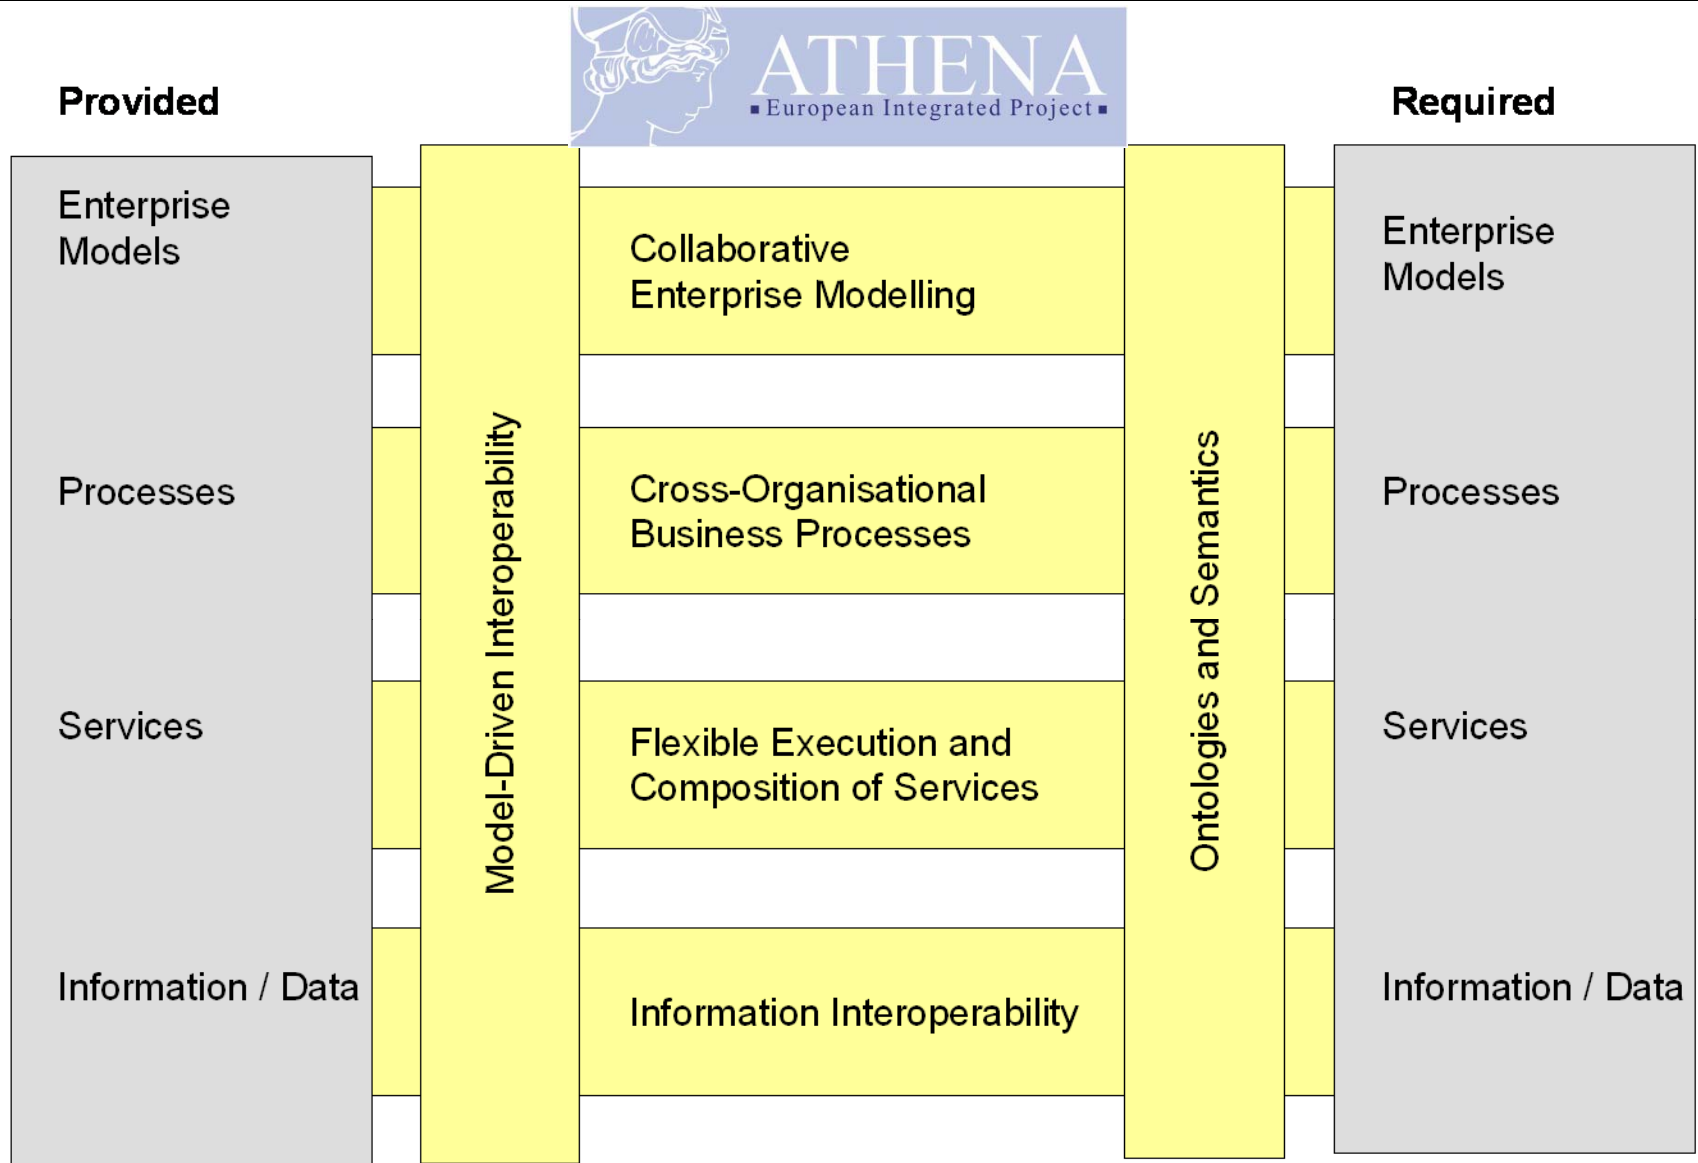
ATHENA
▪ European Integrated Project ▪

Provided

Required

Enterprise Models

Processes

Services

Information / Data

Model-Driven Interoperability

Collaborative Enterprise Modelling

Cross-Organisational Business Processes

Flexible Execution and Composition of Services

Information Interoperability

Ontologies and Semantics

Enterprise Models

Processes

Services

Information / Data